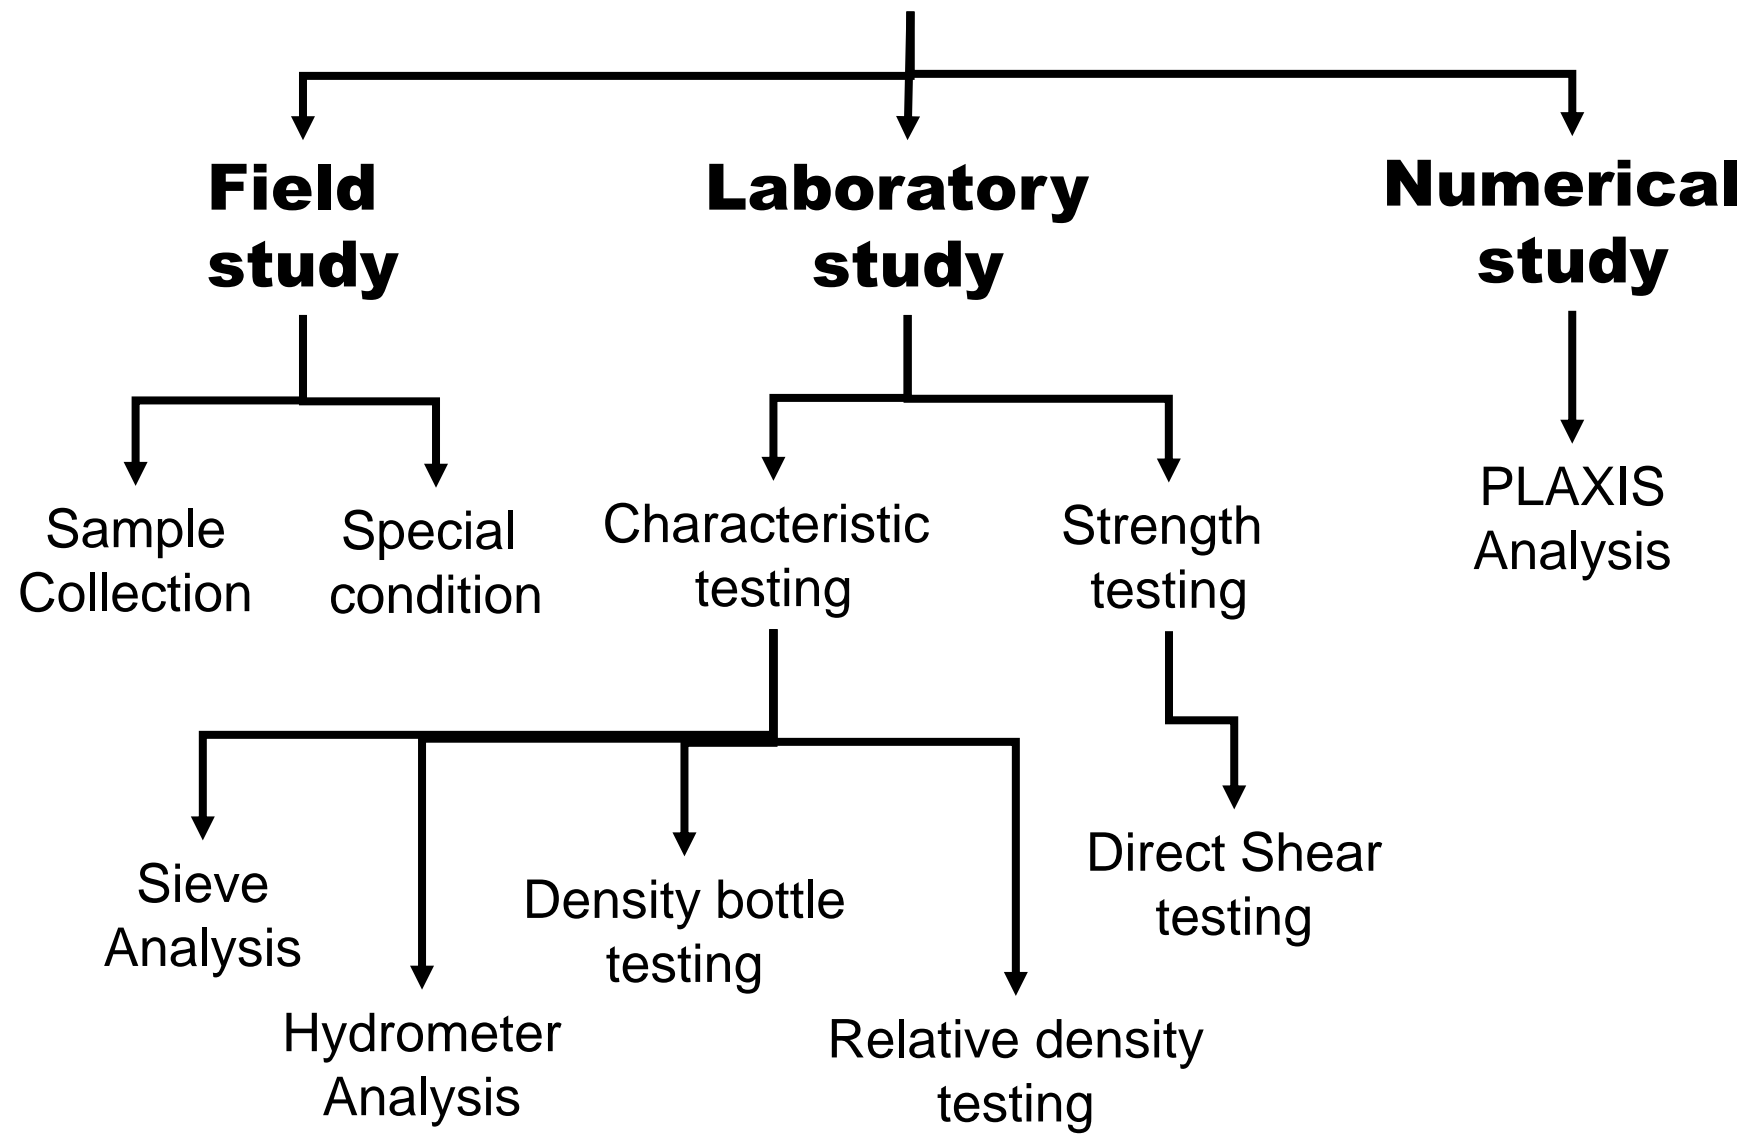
Field study

Laboratory study

Numerical study

Sample Collection

Special condition

Characteristic testing

Strength testing

PLAXIS Analysis

Sieve Analysis

Hydrometer Analysis

Density bottle testing

Relative density testing

Direct Shear testing